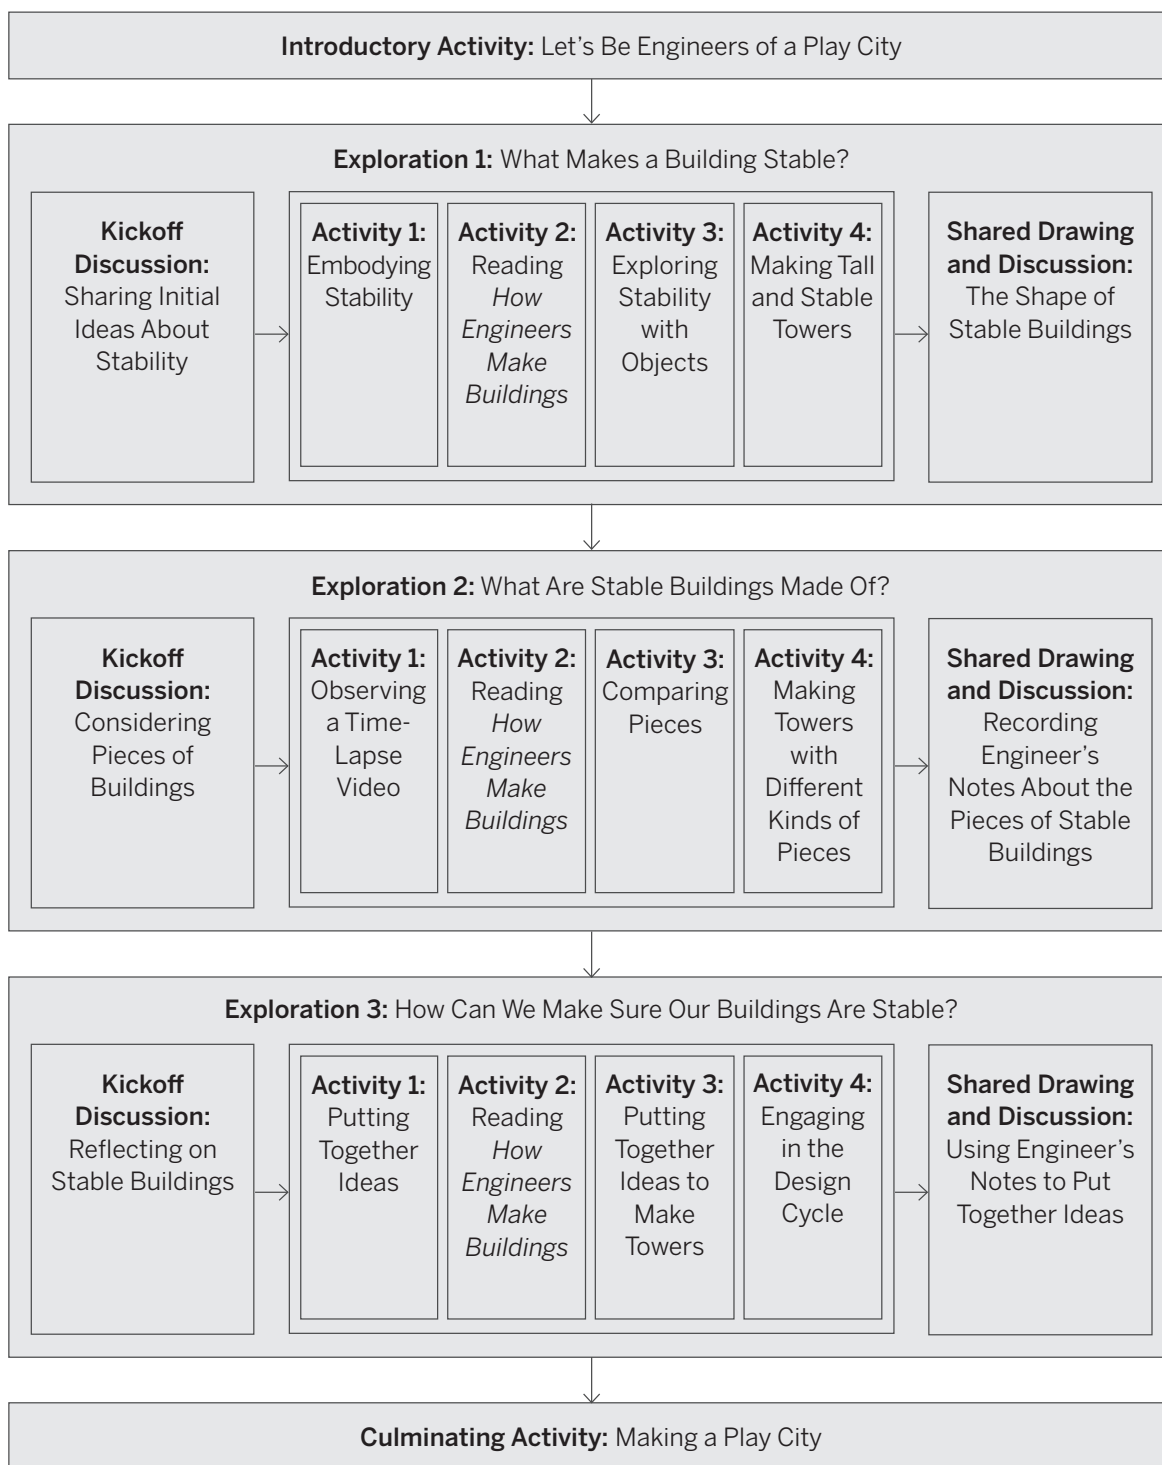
**Introductory Activity:** Let's Be Engineers of a Play City

**Exploration 1:** What Makes a Building Stable?

**Kickoff Discussion:** Sharing Initial Ideas About Stability

**Activity 1:** Embodying Stability

**Activity 2:** Reading *How Engineers Make Buildings*

**Activity 3:** Exploring Stability with Objects

**Activity 4:** Making Tall and Stable Towers

**Shared Drawing and Discussion:** The Shape of Stable Buildings

**Exploration 2:** What Are Stable Buildings Made Of?

**Kickoff Discussion:** Considering Pieces of Buildings

**Activity 1:** Observing a Time-Lapse Video

**Activity 2:** Reading *How Engineers Make Buildings*

**Activity 3:** Comparing Pieces

**Activity 4:** Making Towers with Different Kinds of Pieces

**Shared Drawing and Discussion:** Recording Engineer's Notes About the Pieces of Stable Buildings

**Exploration 3:** How Can We Make Sure Our Buildings Are Stable?

**Kickoff Discussion:** Reflecting on Stable Buildings

**Activity 1:** Putting Together Ideas

**Activity 2:** Reading *How Engineers Make Buildings*

**Activity 3:** Putting Together Ideas to Make Towers

**Activity 4:** Engaging in the Design Cycle

**Shared Drawing and Discussion:** Using Engineer's Notes to Put Together Ideas

**Culminating Activity:** Making a Play City